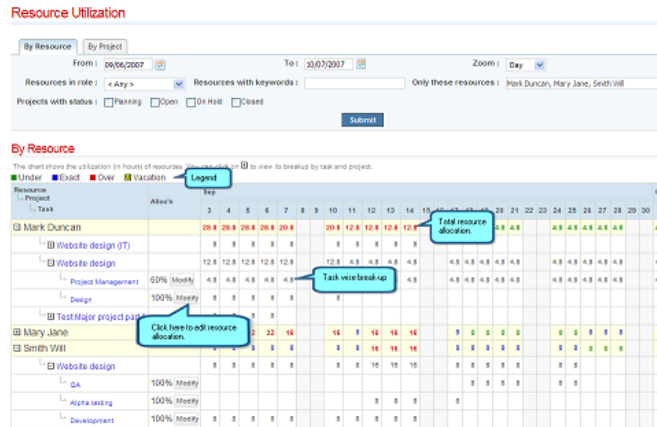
Resource Utilization

By Resource | By Project

From : 09/06/2007 To : 10/07/2007 Zoom : Day

Resources in role : < Any > Resources with keywords : Only these resources : Mark Duncan, Mary Jane, Smith Will

Projects with status : Planning Open On Hold Closed

Submit

By Resource

The chart shows the utilization (in hours) of resources. You can click on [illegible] to view its breakup by task and project.

Under Exact Over Vacation

Legend

| Resource / Project / Task | Alloc'n | Sep 3 | 4 | 5 | 6 | 7 | 8 | 9 | 10 | 11 | 12 | 13 | 14 | 15 | 16 | 17 | 18 | 19 | 20 | 21 | 22 | 23 | 24 | 25 | 26 | 27 | 28 | 29 | 30 |
|---|---|---|---|---|---|---|---|---|---|---|---|---|---|---|---|---|---|---|---|---|---|---|---|---|---|---|---|---|---|
| Mark Duncan | | 28.8 | 28.8 | 28.8 | 28.8 | 20.8 | | | 20.8 | 12.8 | 12.8 | 12.8 | 12.8 | | | | | | 4.8 | 4.8 | | | 4.8 | 4.8 | 4.8 | 4.8 | 4.8 | | |
| Website design (IT) | | 8 | 8 | 8 | 8 | 8 | | | 8 | 8 | 8 | 8 | 8 | | | | | | | | | | | | | | | | |
| Website design | | 12.8 | 12.8 | 12.8 | 12.8 | 12.8 | | | 12.8 | 4.8 | 4.8 | 4.8 | 4.8 | | | 4.8 | 4.8 | 4.8 | 4.8 | 4.8 | | | 4.8 | 4.8 | 4.8 | 4.8 | 4.8 | | |
| Project Management | 60% Modify | 4.8 | 4.8 | 4.8 | 4.8 | 4.8 | | | 4.8 | 4.8 | 4.8 | 4.8 | 4.8 | | | 4.8 | 4.8 | 4.8 | 4.8 | 4.8 | | | 4.8 | 4.8 | 4.8 | 4.8 | 4.8 | | |
| Design | 100% Modify | 8 | 8 | 8 | 8 | 8 | | | 8 | | | | | | | | | | | | | | | | | | | | |
| Test Major project part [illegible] | | | | | | | | | | | | | | | | | | | | | | | | | | | | | |
| Mary Jane | | | | 32 | 32 | 16 | | | 16 | 8 | 16 | 16 | 16 | | | 8 | 8 | 0 | 0 | 0 | | | 0 | 0 | 0 | 0 | 0 | | |
| Smith Will | | 8 | 8 | 8 | 8 | 8 | | | 16 | 8 | 16 | 16 | 16 | | | 8 | 8 | 0 | 0 | 0 | | | 0 | 0 | 0 | 0 | 0 | | |
| Website design | | 8 | 8 | 8 | 8 | 8 | | | 8 | 8 | 16 | 16 | 16 | | | 8 | 8 | | | | | | | | | | | | |
| QA | 100% Modify | | | | | | | | | | | | | | | | | | | | | | | | | | | | |
| Alpha testing | 100% Modify | | | | | | | | | | 8 | 8 | 8 | | | | | | | | | | | | | | | | |
| Development | 100% Modify | 8 | 8 | 8 | 8 | 8 | | | 8 | 8 | 8 | 8 | 8 | | | | | | | | | | | | | | | | |

Total resource allocation.

Task wise break-up

Click here to edit resource allocation.